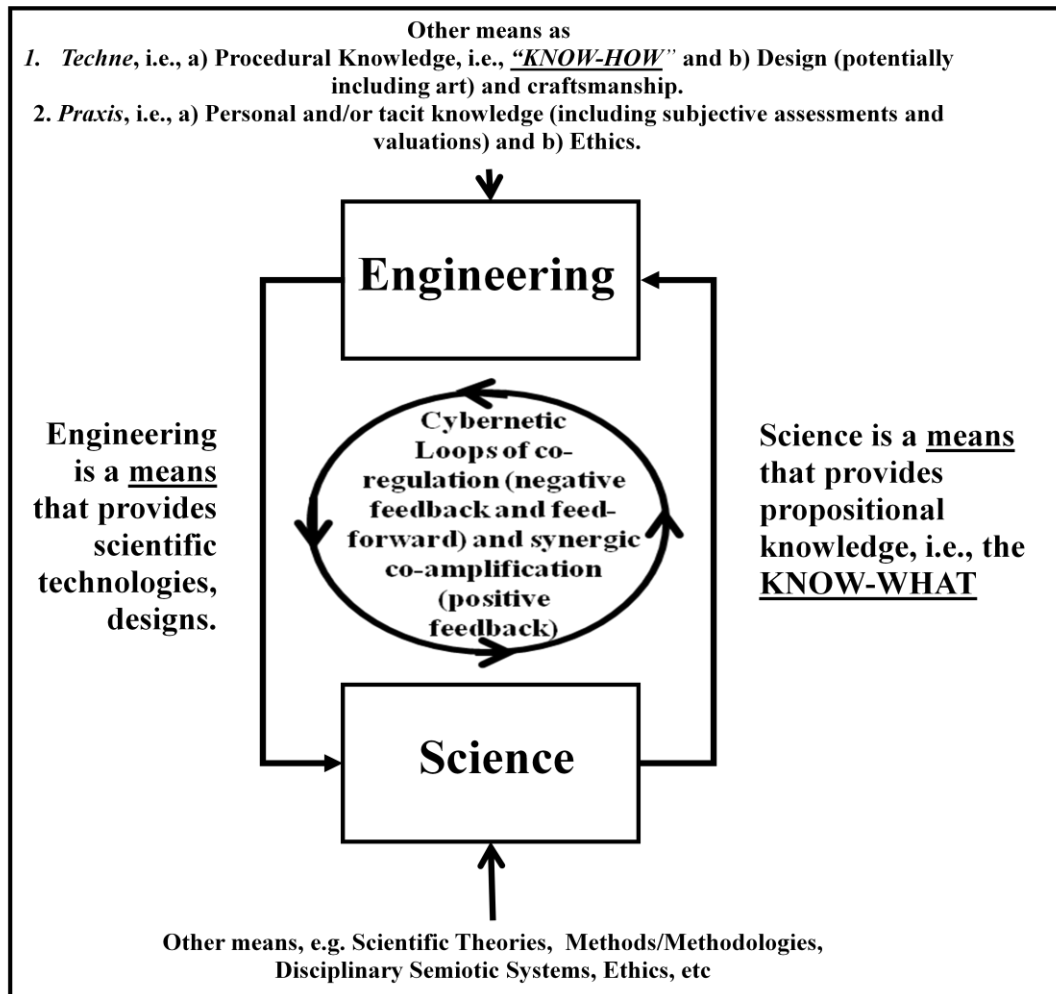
Other means as
1. *Techne*, i.e., a) Procedural Knowledge, i.e., *"KNOW-HOW"* and b) Design (potentially including art) and craftsmanship.
2. *Praxis*, i.e., a) Personal and/or tacit knowledge (including subjective assessments and valuations) and b) Ethics.

Engineering

Engineering is a means that provides scientific technologies, designs.

Cybernetic Loops of co-regulation (negative feedback and feed-forward) and synergic co-amplification (positive feedback)

Science is a means that provides propositional knowledge, i.e., the KNOW-WHAT

Science

Other means, e.g. Scientific Theories, Methods/Methodologies, Disciplinary Semiotic Systems, Ethics, etc